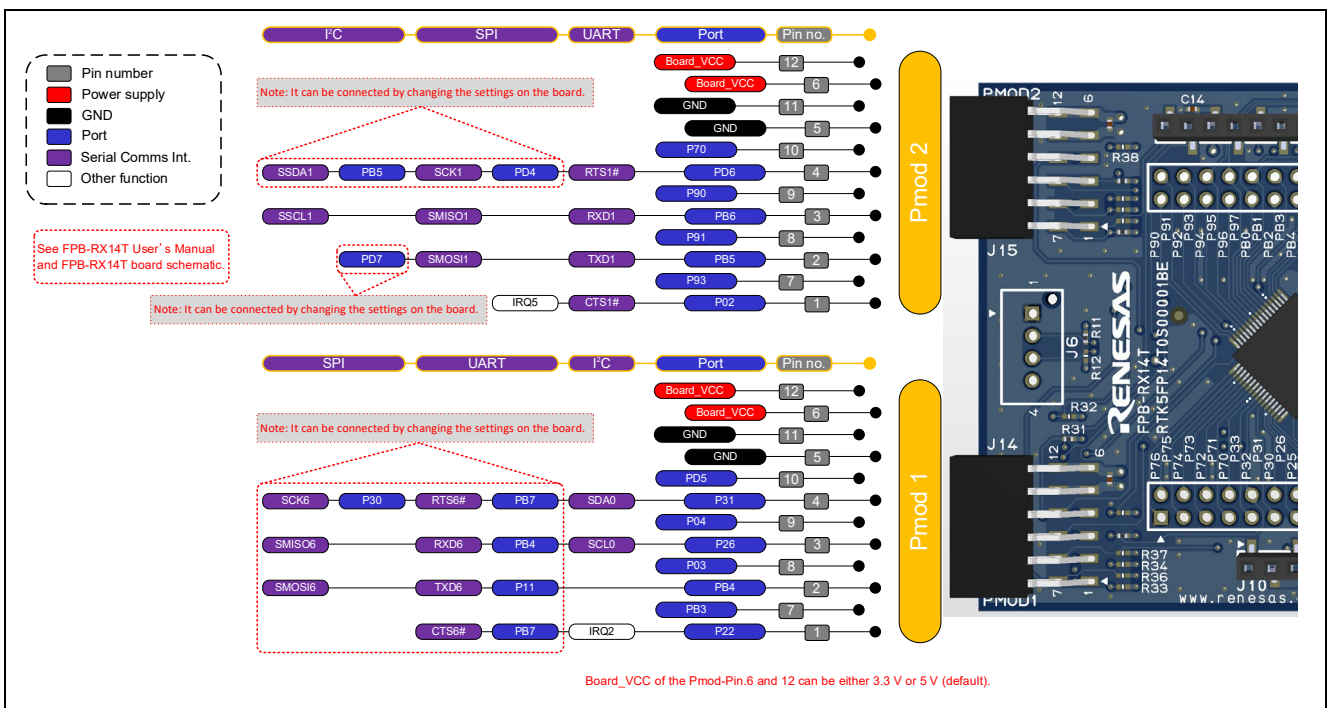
Pin number
Power supply
GND
Port
Serial Comms Int.
Other function

See FPB-RX14T User's Manual and FPB-RX14T board schematic.

I²C | SPI | UART | Port | Pin no.

Note: It can be connected by changing the settings on the board.

Board_VCC 12
Board_VCC 6
GND 11
GND 5
P70 10
SSDA1 PB5 SCK1 PD4 RTS1# PD6 4
P90 9
SSCL1 SMISO1 RXD1 PB6 3
P91 8
PD7 SMOSI1 TXD1 PB5 2
P93 7
IRQ5 CTS1# P02 1

Note: It can be connected by changing the settings on the board.

Pmod 2

SPI | UART | I²C | Port | Pin no.

Note: It can be connected by changing the settings on the board.

Board_VCC 12
Board_VCC 6
GND 11
GND 5
PD5 10
SCK6 P30 RTS6# PB7 SDA0 P31 4
P04 9
SMISO6 RXD6 PB4 SCL0 P26 3
P03 8
SMOSI6 TXD6 P11 PB4 2
PB3 7
CTS6# PB7 IRQ2 P22 1

Pmod 1

PMOD2 12 6 C14 R38 J15 7 1 P90 P91 P92 P93 P94 P95 P96 P97 PB0 PB1 PB2 PB3 PB4
J6 R11 R12 R32 R31 RENESAS FPB-RX14T RTK5FP14T0S00001BE
J14 12 6 P76 P75 P74 P73 P72 P71 P70 P33 P32 P31 P30 P26 P25
R37 R34 R36 R33 J10 7 1 PMOD1 www.renesas.

Board_VCC of the Pmod-Pin.6 and 12 can be either 3.3 V or 5 V (default).